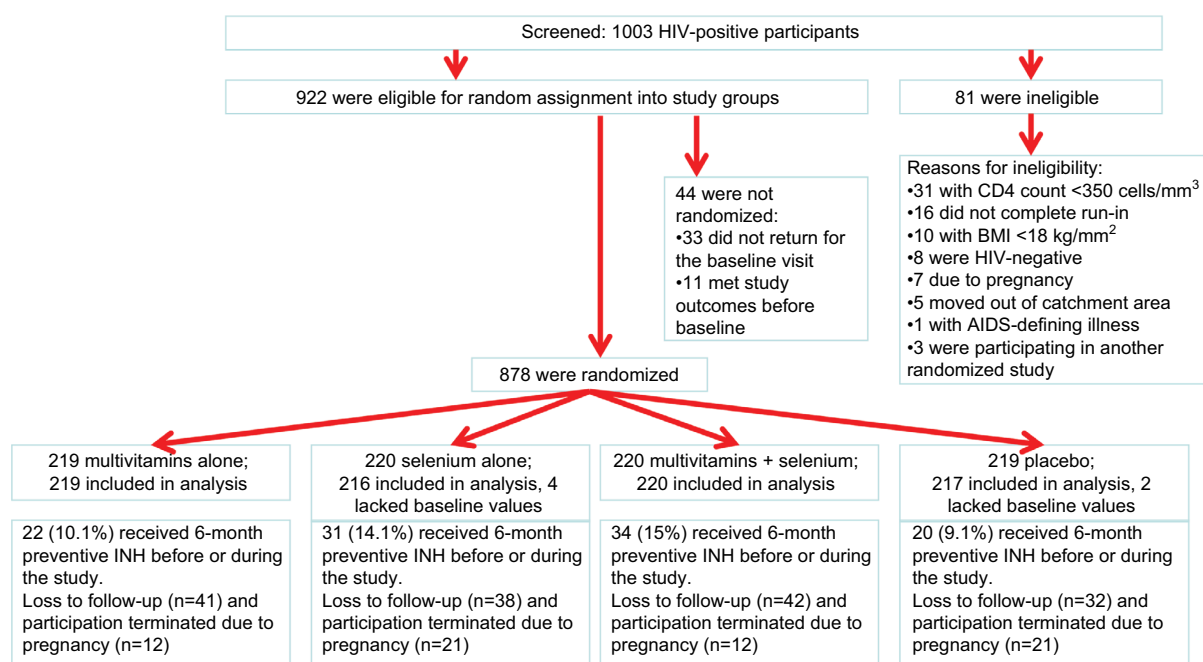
Screened: 1003 HIV-positive participants

922 were eligible for random assignment into study groups

81 were ineligible

44 were not randomized:
•33 did not return for the baseline visit
•11 met study outcomes before baseline

Reasons for ineligibility:
•31 with CD4 count <350 cells/mm$^3$
•16 did not complete run-in
•10 with BMI <18 kg/mm$^2$
•8 were HIV-negative
•7 due to pregnancy
•5 moved out of catchment area
•1 with AIDS-defining illness
•3 were participating in another randomized study

878 were randomized

219 multivitamins alone; 219 included in analysis

220 selenium alone; 216 included in analysis, 4 lacked baseline values

220 multivitamins + selenium; 220 included in analysis

219 placebo; 217 included in analysis, 2 lacked baseline values

22 (10.1%) received 6-month preventive INH before or during the study.
Loss to follow-up (n=41) and participation terminated due to pregnancy (n=12)

31 (14.1%) received 6-month preventive INH before or during the study.
Loss to follow-up (n=38) and participation terminated due to pregnancy (n=21)

34 (15%) received 6-month preventive INH before or during the study.
Loss to follow-up (n=42) and participation terminated due to pregnancy (n=12)

20 (9.1%) received 6-month preventive INH before or during the study.
Loss to follow-up (n=32) and participation terminated due to pregnancy (n=21)